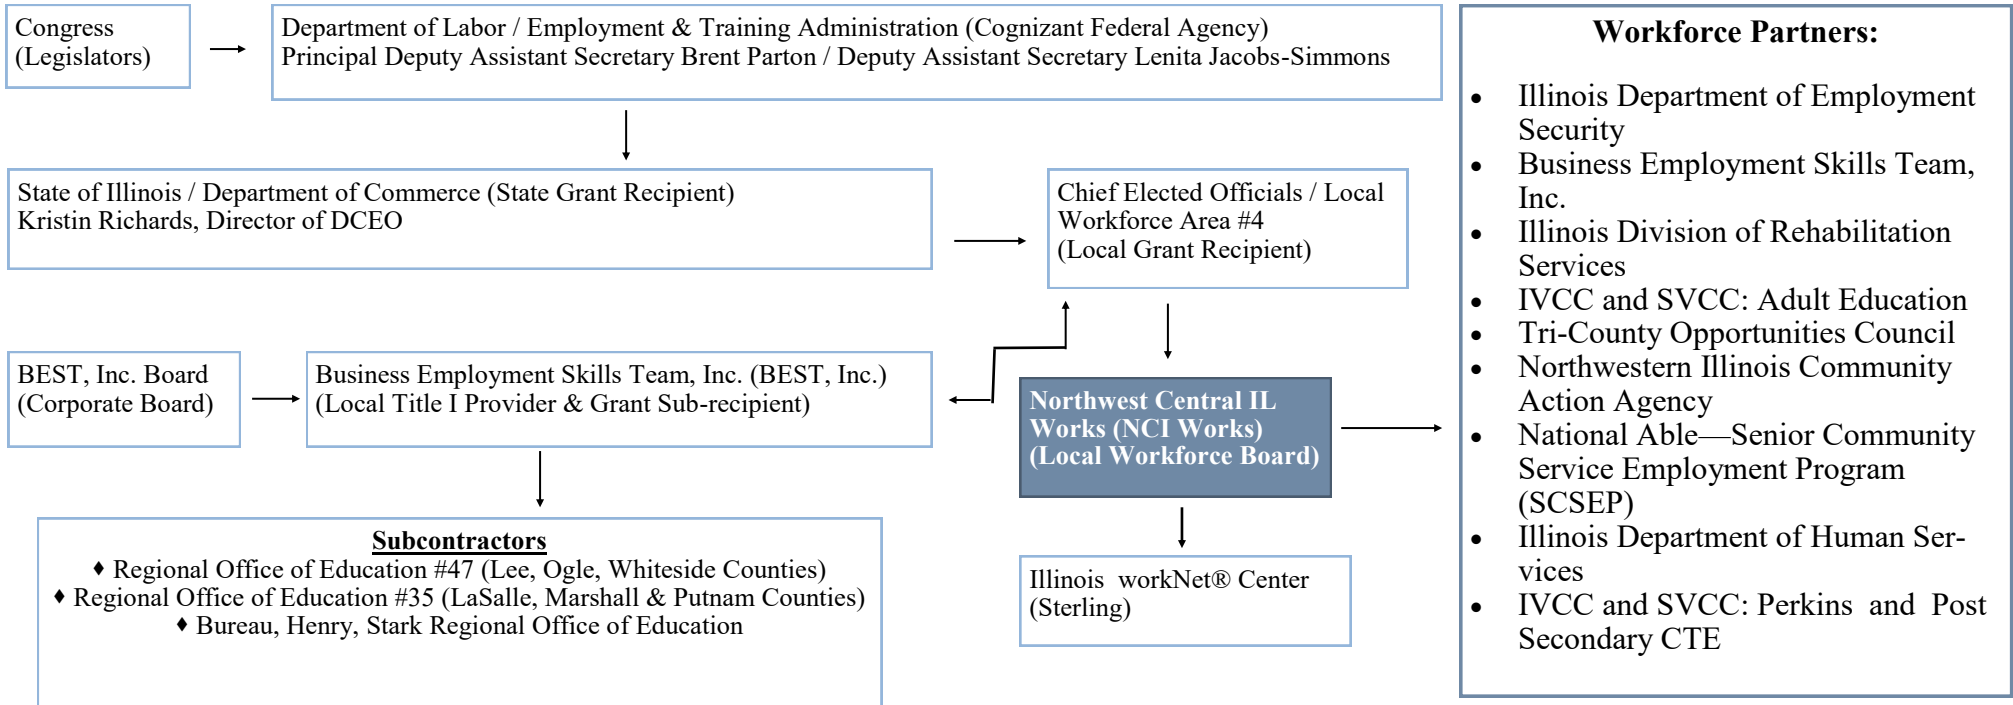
Congress (Legislators)

Department of Labor / Employment & Training Administration (Cognizant Federal Agency)
Principal Deputy Assistant Secretary Brent Parton / Deputy Assistant Secretary Lenita Jacobs-Simmons

State of Illinois / Department of Commerce (State Grant Recipient)
Kristin Richards, Director of DCEO

Chief Elected Officials / Local Workforce Area #4
(Local Grant Recipient)

BEST, Inc. Board (Corporate Board)

Business Employment Skills Team, Inc. (BEST, Inc.)
(Local Title I Provider & Grant Sub-recipient)

Northwest Central IL Works (NCI Works) (Local Workforce Board)

Subcontractors
♦ Regional Office of Education #47 (Lee, Ogle, Whiteside Counties)
♦ Regional Office of Education #35 (LaSalle, Marshall & Putnam Counties)
♦ Bureau, Henry, Stark Regional Office of Education

Illinois workNet® Center (Sterling)

Workforce Partners:

- Illinois Department of Employment Security
- Business Employment Skills Team, Inc.
- Illinois Division of Rehabilitation Services
- IVCC and SVCC: Adult Education
- Tri-County Opportunities Council
- Northwestern Illinois Community Action Agency
- National Able—Senior Community Service Employment Program (SCSEP)
- Illinois Department of Human Services
- IVCC and SVCC: Perkins and Post Secondary CTE